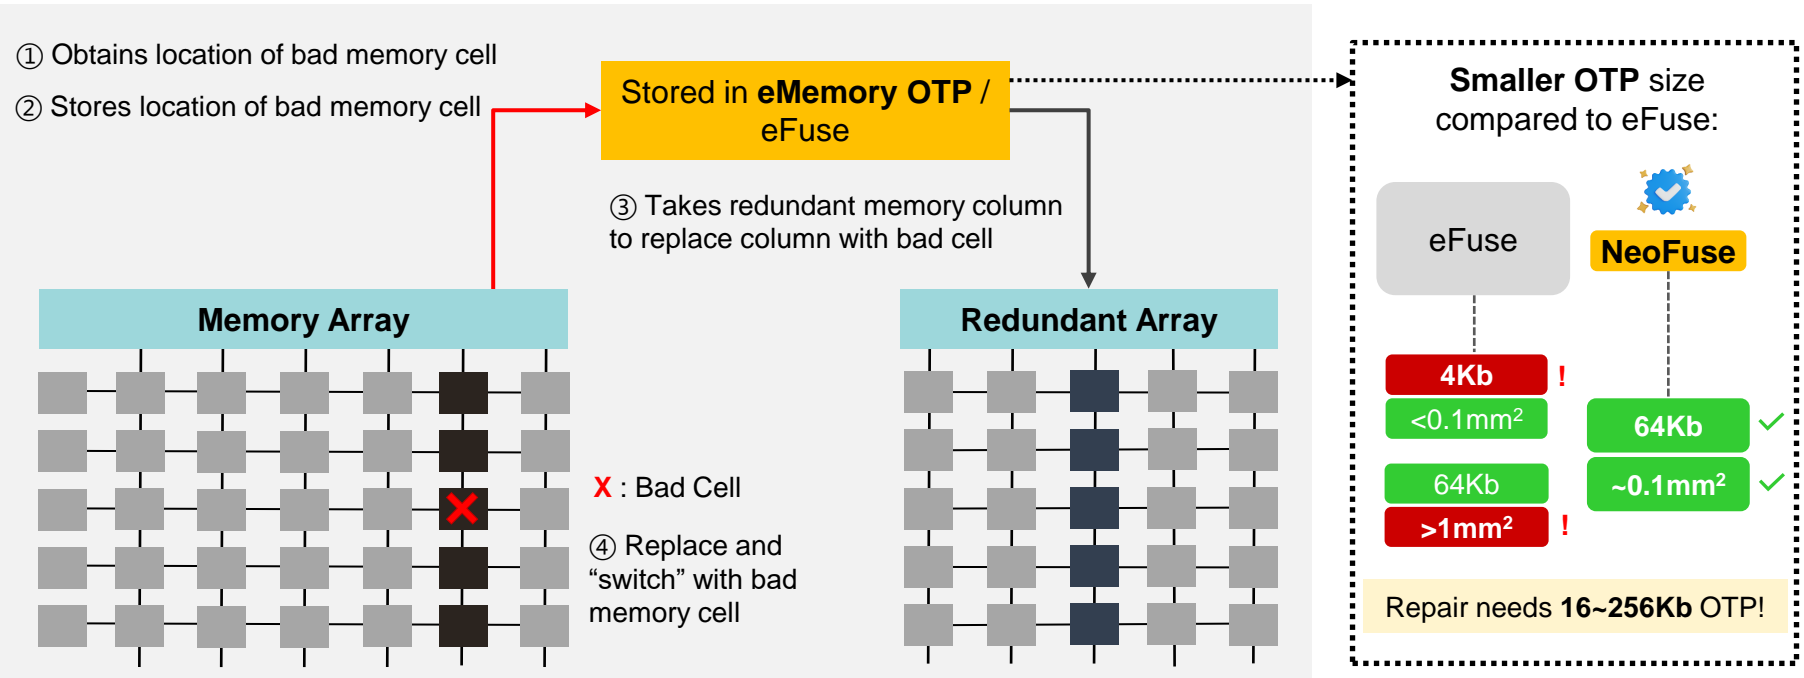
① Obtains location of bad memory cell

② Stores location of bad memory cell

Stored in **eMemory OTP** / eFuse

③ Takes redundant memory column to replace column with bad cell

Memory Array

Redundant Array

X : Bad Cell

④ Replace and "switch" with bad memory cell

**Smaller OTP** size compared to eFuse:

eFuse

NeoFuse

4Kb !

<0.1mm$^2$

64Kb

>1mm$^2$ !

64Kb ✓

~0.1mm$^2$ ✓

Repair needs **16~256Kb** OTP!